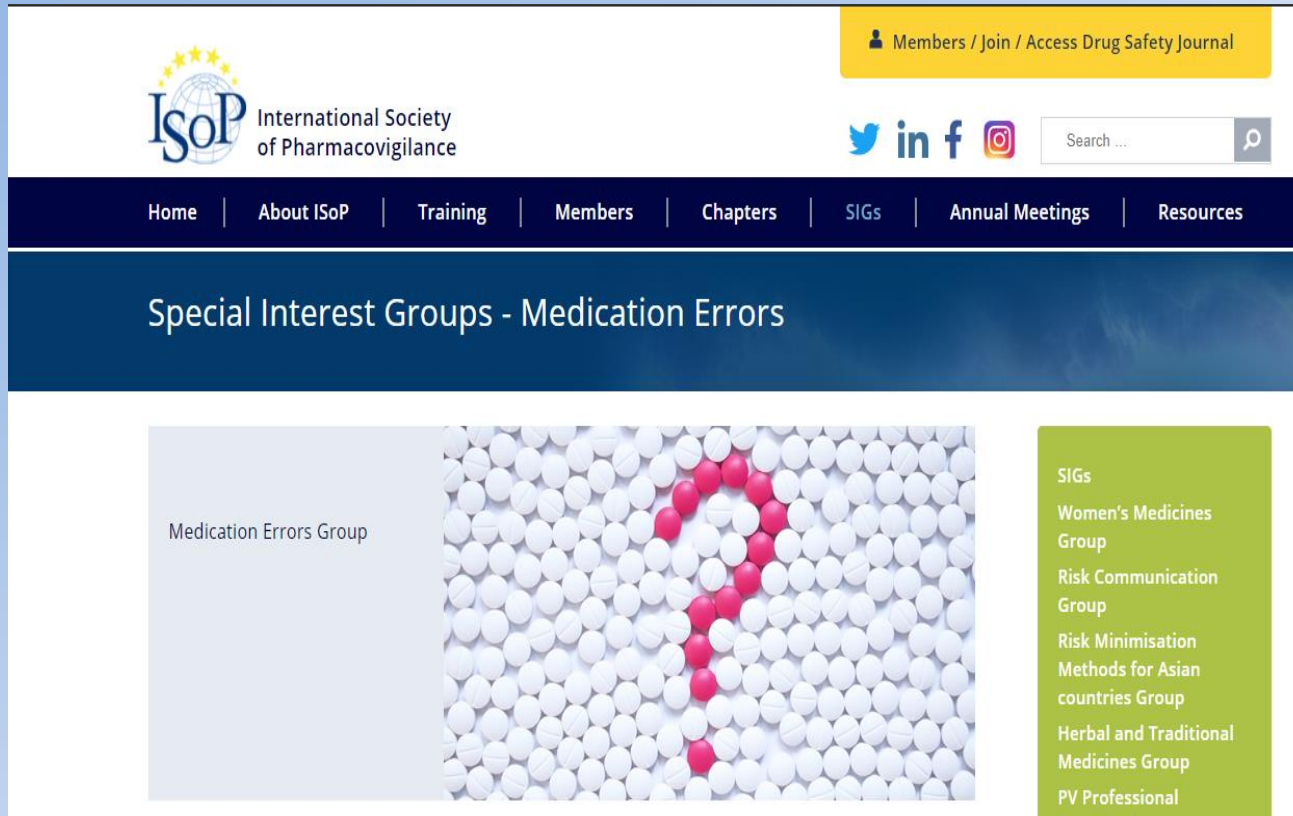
Members / Join / Access Drug Safety Journal

ISoP International Society of Pharmacovigilance

Search ...

Home | About ISoP | Training | Members | Chapters | SIGs | Annual Meetings | Resources

Special Interest Groups - Medication Errors

Medication Errors Group

SIGs
Women's Medicines Group
Risk Communication Group
Risk Minimisation Methods for Asian countries Group
Herbal and Traditional Medicines Group
PV Professional